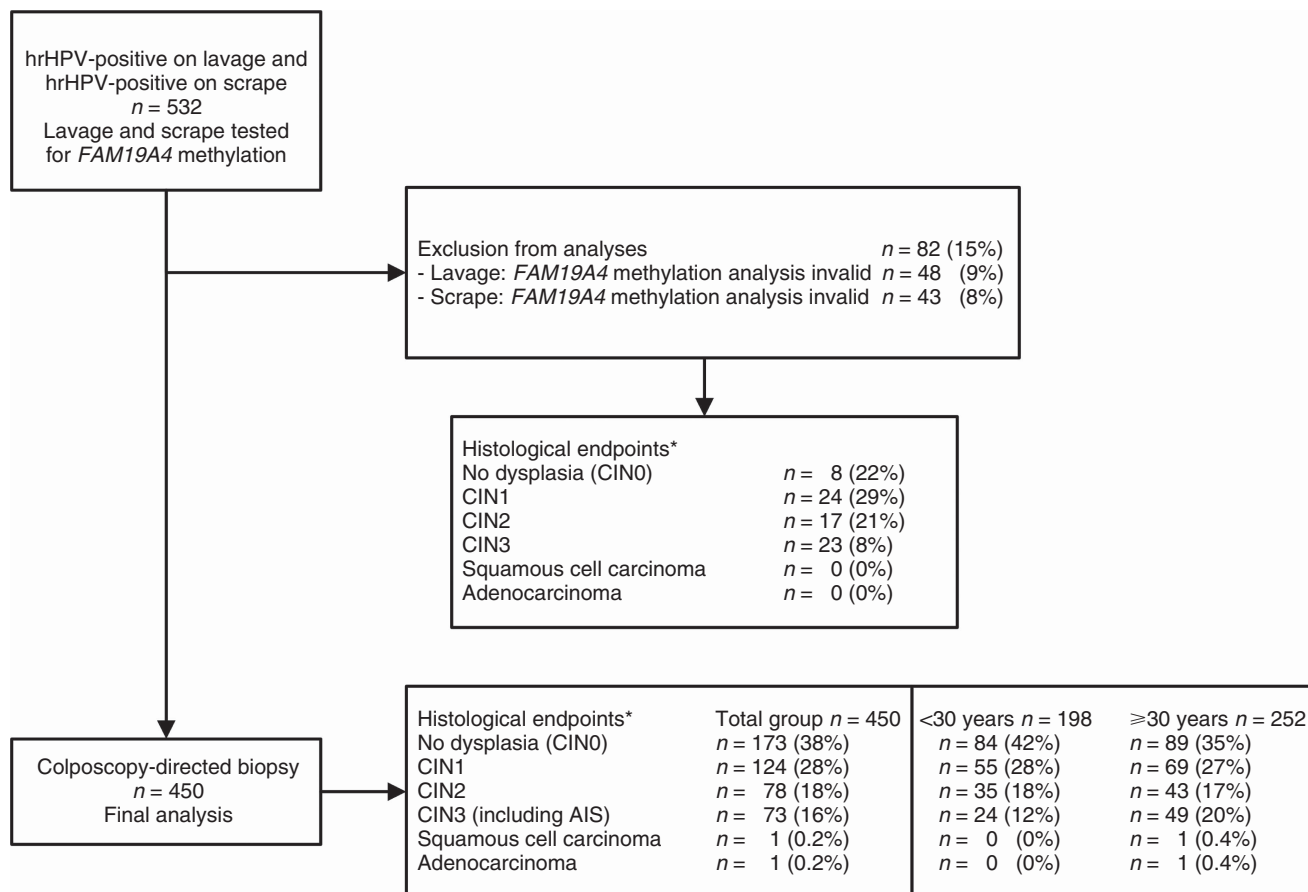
hrHPV-positive on lavage and hrHPV-positive on scrape
$n$ = 532
Lavage and scrape tested for *FAM19A4* methylation

Exclusion from analyses $n$ = 82 (15%)
- Lavage: *FAM19A4* methylation analysis invalid $n$ = 48 (9%)
- Scrape: *FAM19A4* methylation analysis invalid $n$ = 43 (8%)

Histological endpoints*
No dysplasia (CIN0) $n$ = 8 (22%)
CIN1 $n$ = 24 (29%)
CIN2 $n$ = 17 (21%)
CIN3 $n$ = 23 (8%)
Squamous cell carcinoma $n$ = 0 (0%)
Adenocarcinoma $n$ = 0 (0%)

Colposcopy-directed biopsy
$n$ = 450
Final analysis

| Histological endpoints* | Total group $n$ = 450 | <30 years $n$ = 198 | ⩾30 years $n$ = 252 |
|---|---|---|---|
| No dysplasia (CIN0) | $n$ = 173 (38%) | $n$ = 84 (42%) | $n$ = 89 (35%) |
| CIN1 | $n$ = 124 (28%) | $n$ = 55 (28%) | $n$ = 69 (27%) |
| CIN2 | $n$ = 78 (18%) | $n$ = 35 (18%) | $n$ = 43 (17%) |
| CIN3 (including AIS) | $n$ = 73 (16%) | $n$ = 24 (12%) | $n$ = 49 (20%) |
| Squamous cell carcinoma | $n$ = 1 (0.2%) | $n$ = 0 (0%) | $n$ = 1 (0.4%) |
| Adenocarcinoma | $n$ = 1 (0.2%) | $n$ = 0 (0%) | $n$ = 1 (0.4%) |